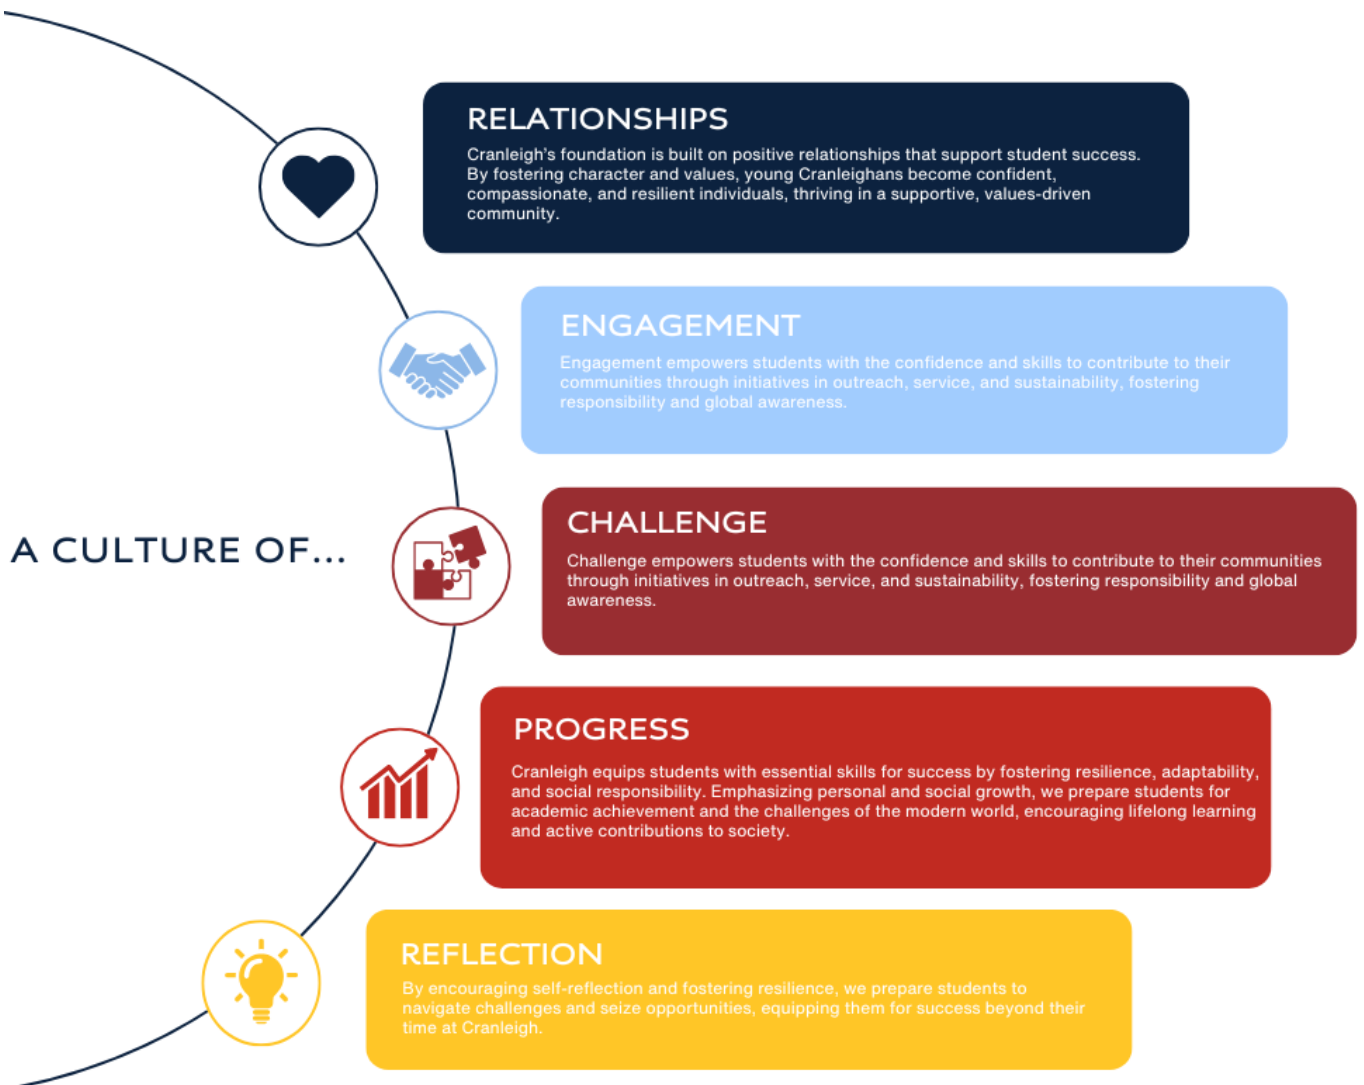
RELATIONSHIPS

Cranleigh's foundation is built on positive relationships that support student success. By fostering character and values, young Cranleighans become confident, compassionate, and resilient individuals, thriving in a supportive, values-driven community.

ENGAGEMENT

Engagement empowers students with the confidence and skills to contribute to their communities through initiatives in outreach, service, and sustainability, fostering responsibility and global awareness.

A CULTURE OF...

CHALLENGE

Challenge empowers students with the confidence and skills to contribute to their communities through initiatives in outreach, service, and sustainability, fostering responsibility and global awareness.

PROGRESS

Cranleigh equips students with essential skills for success by fostering resilience, adaptability, and social responsibility. Emphasizing personal and social growth, we prepare students for academic achievement and the challenges of the modern world, encouraging lifelong learning and active contributions to society.

REFLECTION

By encouraging self-reflection and fostering resilience, we prepare students to navigate challenges and seize opportunities, equipping them for success beyond their time at Cranleigh.